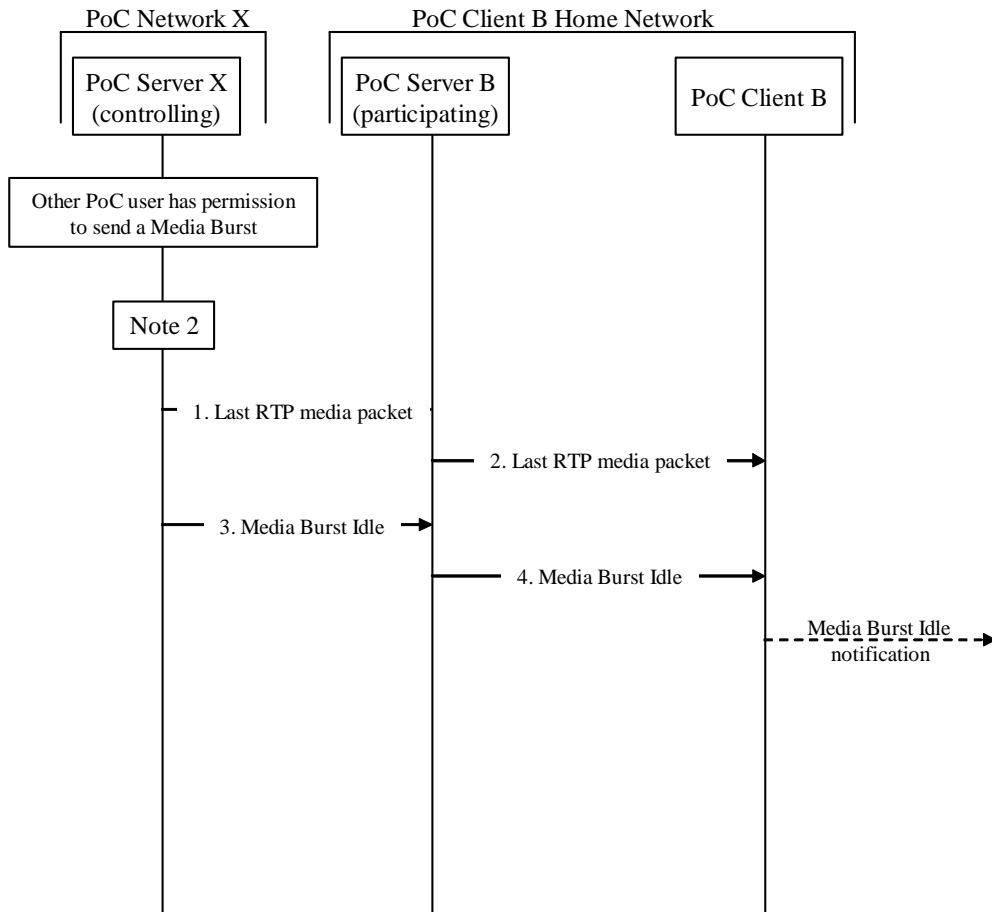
PoC Network X

PoC Client B Home Network

PoC Server X (controlling)

PoC Server B (participating)

PoC Client B

Other PoC user has permission to send a Media Burst

Note 2

1. Last RTP media packet

2. Last RTP media packet

3. Media Burst Idle

4. Media Burst Idle

Media Burst Idle notification